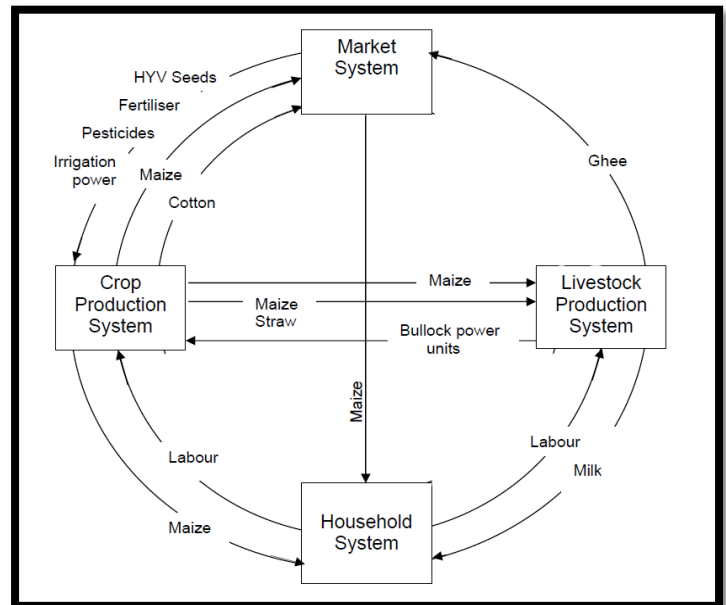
Market System

HYV Seeds
Fertiliser
Pesticides
Irrigation power
Maize
Cotton

Ghee

Crop Production System

Maize

Maize Straw

Livestock Production System

Bullock power units

Maize

Labour

Labour

Milk

Maize

Household System